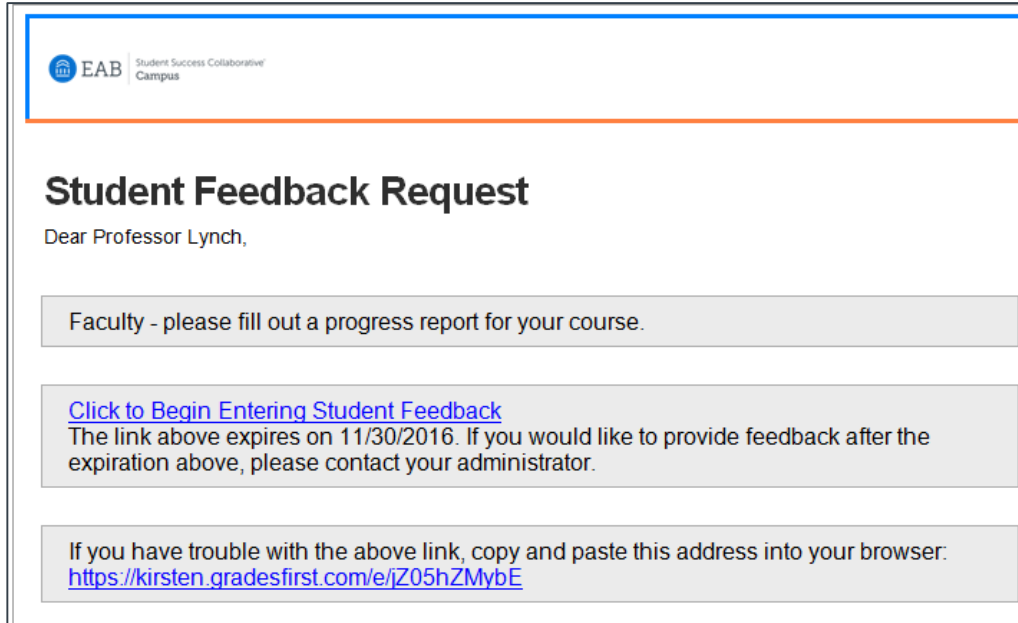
EAB Student Success Collaborative Campus

Student Feedback Request

Dear Professor Lynch,

Faculty - please fill out a progress report for your course.

Click to Begin Entering Student Feedback
The link above expires on 11/30/2016. If you would like to provide feedback after the expiration above, please contact your administrator.

If you have trouble with the above link, copy and paste this address into your browser:
https://kirsten.gradesfirst.com/e/jZ05hZMybE